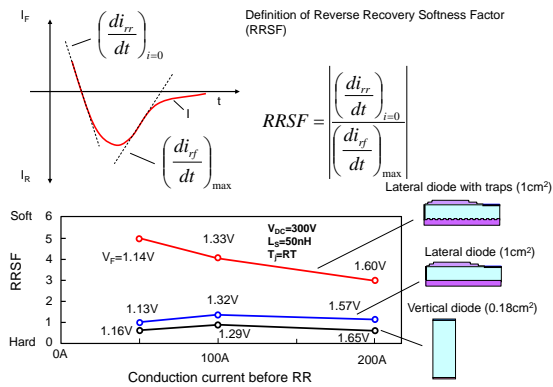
$I_F$

$\left(\frac{di_{rr}}{dt}\right)_{i=0}$

t

I

$\left(\frac{di_{rf}}{dt}\right)_{\max}$

$I_R$

Definition of Reverse Recovery Softness Factor (RRSF)

$RRSF = \left| \frac{\left(\frac{di_{rr}}{dt}\right)_{i=0}}{\left(\frac{di_{rf}}{dt}\right)_{\max}} \right|$

Lateral diode with traps (1cm²)

Lateral diode (1cm²)

Vertical diode (0.18cm²)

$V_{DC}$=300V
$L_S$=50nH
$T_j$=RT

Soft
5
4
3
2
1
Hard 0

RRSF

$V_F$=1.14V
1.33V
1.60V
1.13V
1.32V
1.57V
1.16V
1.29V
1.65V

0A
100A
200A

Conduction current before RR